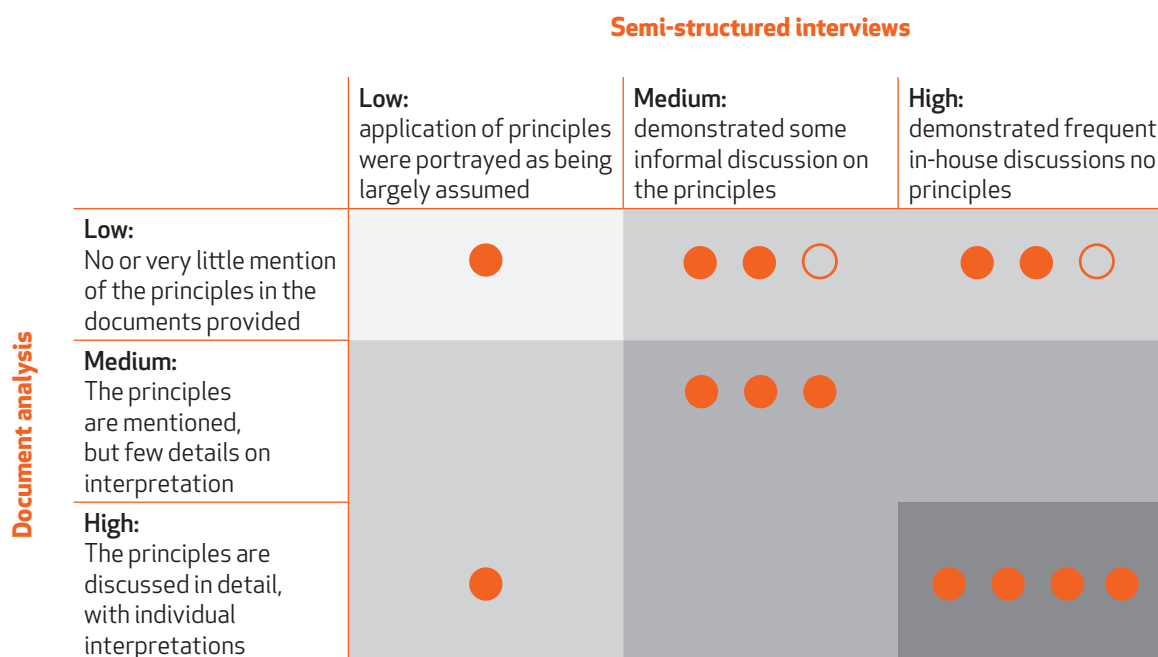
Semi-structured interviews

Document analysis

| | **Low:** application of principles were portrayed as being largely assumed | **Medium:** demonstrated some informal discussion on the principles | **High:** demonstrated frequent in-house discussions no principles |
|---|---|---|---|
| **Low:** No or very little mention of the principles in the documents provided | | | |
| **Medium:** The principles are mentioned, but few details on interpretation | | | |
| **High:** The principles are discussed in detail, with individual interpretations | | | |